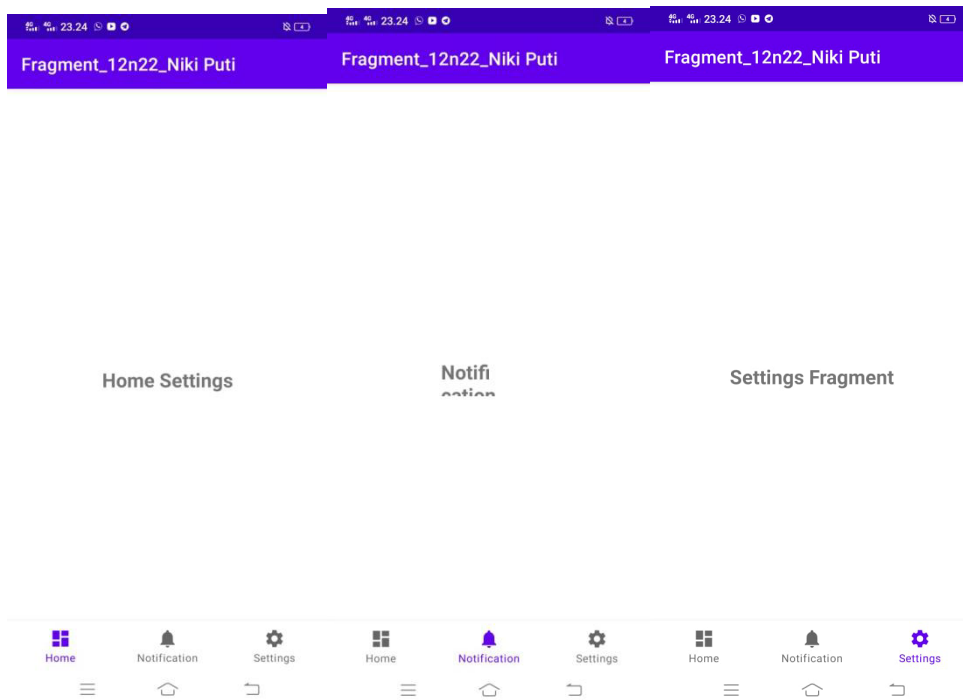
4G 4G 23.24

Fragment_12n22_Niki Puti

Home Settings

Home Notification Settings

4G 4G 23.24

Fragment_12n22_Niki Puti

Notifi
cation

Home Notification Settings

4G 4G 23.24

Fragment_12n22_Niki Puti

Settings Fragment

Home Notification Settings